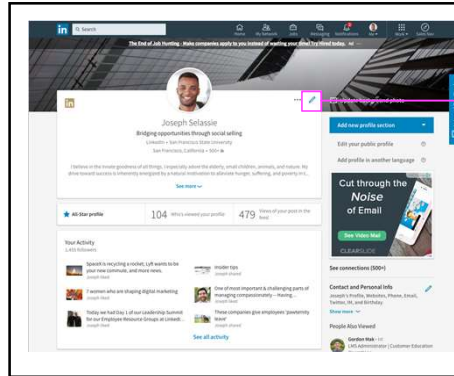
in Search

Home My Network Jobs Messaging Notifications Me Work Sales Nav

The End of Job Hunting - Make companies apply to you instead of wasting your time! Try Hired today.

Edit your background photo

Joseph Selassie

Bridging opportunities through social selling

LinkedIn • San Francisco State University

San Francisco, California • 500+

I believe in the innate goodness of all things. I especially adore the elderly, small children, animals, and coffee. My drive toward success is inherently energized by a natural inclination to alleviate hunger, suffering, and poverty in t...

See more

All-Star profile

104 Who's viewed your profile

479 Views of your post in the feed

Your Activity

1,495 followers

SpaceX is recycling a rocket, Lyft wants to bring our new commute, and more news.

Insider tips

Joseph shared

Joseph replied: We are shaping digital marketing

One of most important & challenging parts of managing compassionately – Having...

Joseph commented

Joseph's profile: Who are the people who've worked for our Employee Resource Groups at LinkedI...

These companies offer people 'pawternity leave'

Joseph shared

See all activity

Add new profile section

Edit your public profile

Add profile in another language

Cut through the Noise of Email

See Video Mail

CLEARSLIDE

See connections (500+)

Contact and Personal Info

Joseph's Profile, Websites, Phone, Email, Twitter, IM, and Birthday

Show more

People Also Viewed

Gordon Mak

LMS Administrator | Customer Education